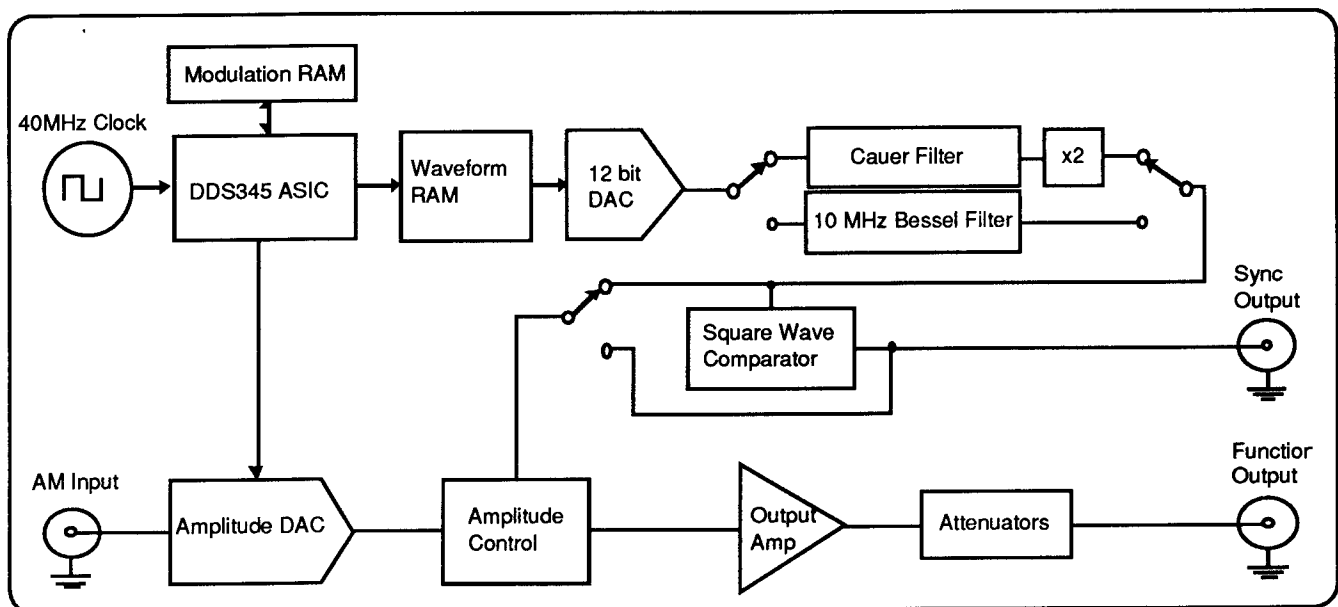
Modulation RAM

40MHz Clock

DDS345 ASIC

Waveform RAM

12 bit DAC

Cauer Filter

x2

10 MHz Bessel Filter

Sync Output

Square Wave Comparator

AM Input

Amplitude DAC

Amplitude Control

Output Amp

Attenuators

Functior Output